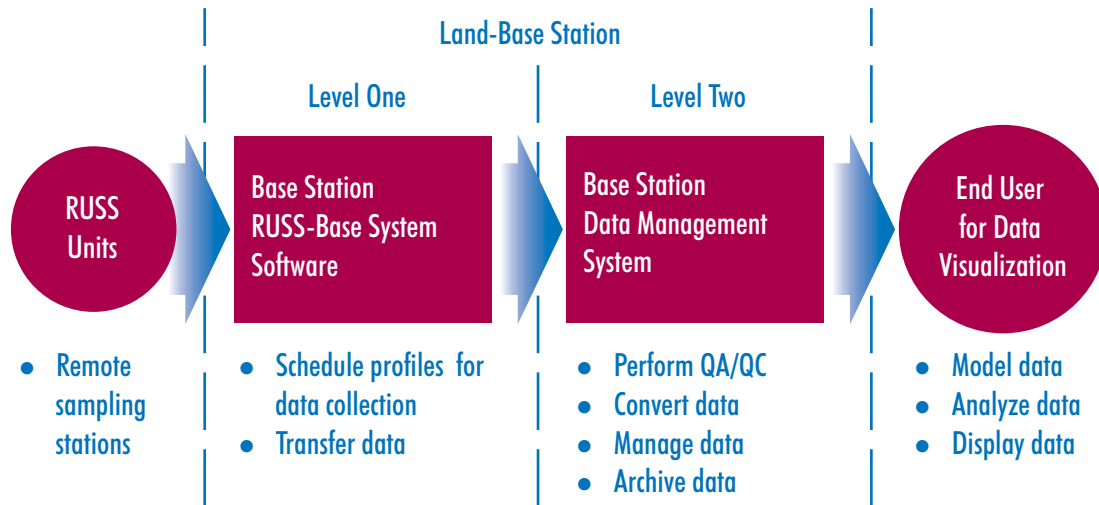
Land-Base Station

Level One

Level Two

RUSS Units

Base Station RUSS-Base System Software

Base Station Data Management System

End User for Data Visualization

- Remote sampling stations

- Schedule profiles for data collection
- Transfer data

- Perform QA/QC
- Convert data
- Manage data
- Archive data

- Model data
- Analyze data
- Display data